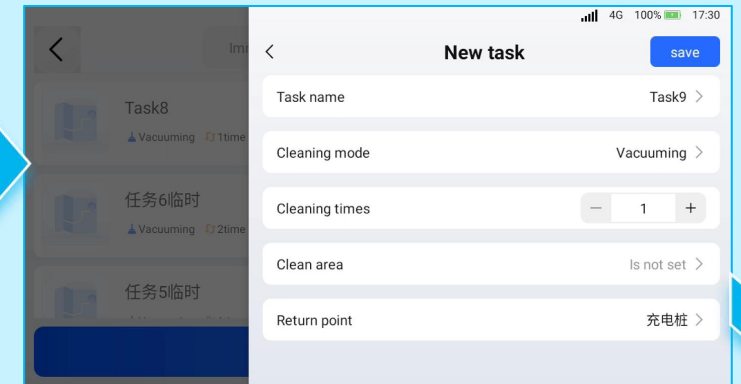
Im

Task8
Vacuuming 1time

任务6临时
Vacuuming 2time

任务5临时

4G 100% 17:30

<

New task

save

Task name
Task9 >

Cleaning mode
Vacuuming >

Cleaning times
— 1 +

Clean area
Is not set >

Return point
充电桩 >